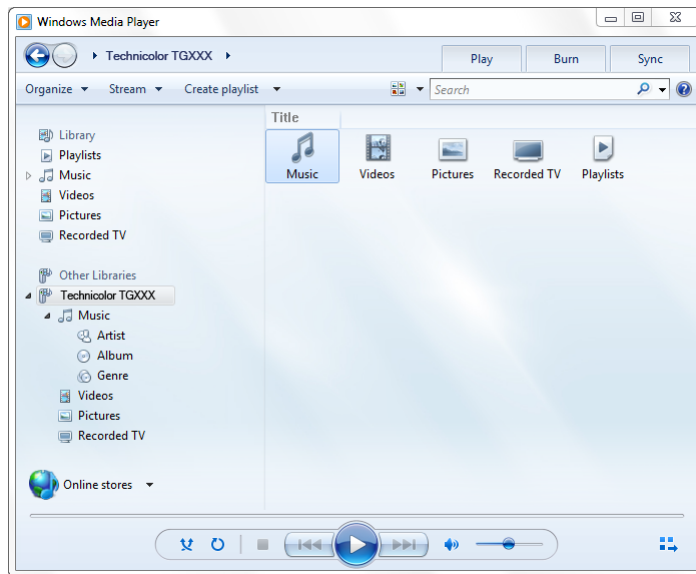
Windows Media Player

▸ Technicolor TGXXX ▸

Play
Burn
Sync

Organize ▾
Stream ▾
Create playlist ▾

Search

Library
Playlists
Music
Videos
Pictures
Recorded TV

Other Libraries
Technicolor TGXXX
Music
Artist
Album
Genre
Videos
Pictures
Recorded TV

Online stores ▾

Title

Music
Videos
Pictures
Recorded TV
Playlists